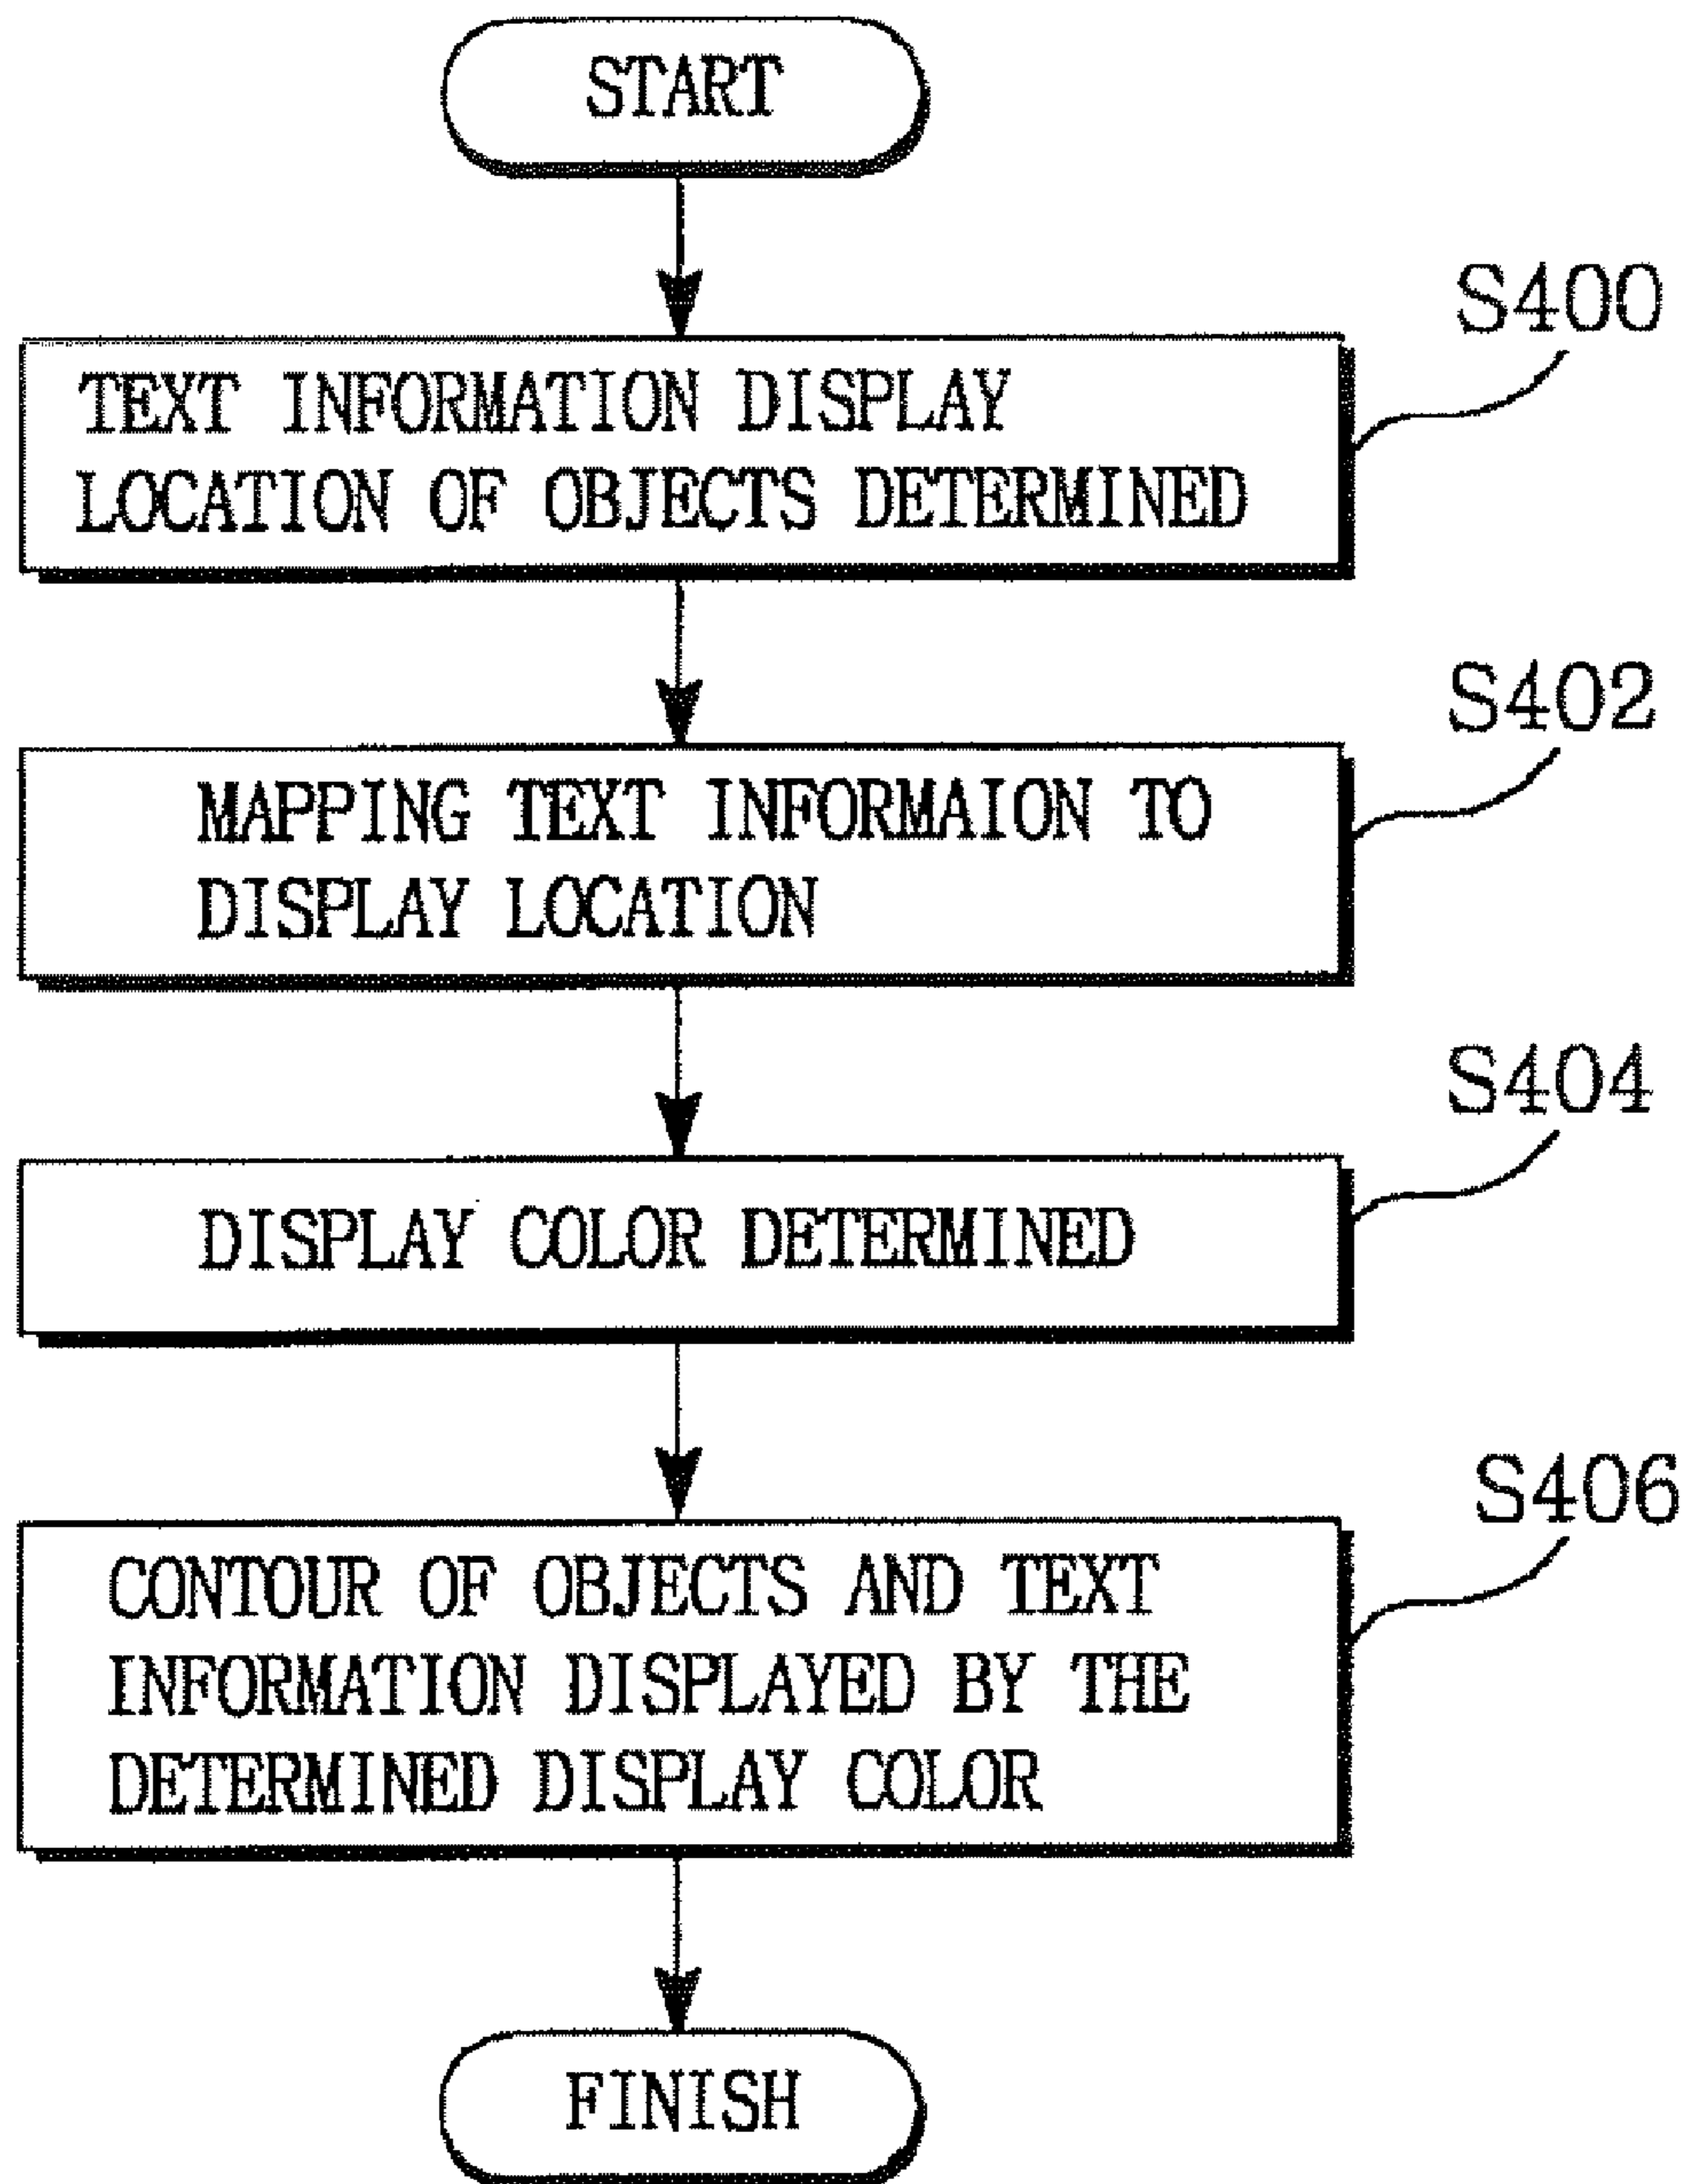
START

S400

TEXT INFORMATION DISPLAY LOCATION OF OBJECTS DETERMINED

S402

MAPPING TEXT INFORMAION TO DISPLAY LOCATION

S404

DISPLAY COLOR DETERMINED

S406

CONTOUR OF OBJECTS AND TEXT INFORMATION DISPLAYED BY THE DETERMINED DISPLAY COLOR

FINISH